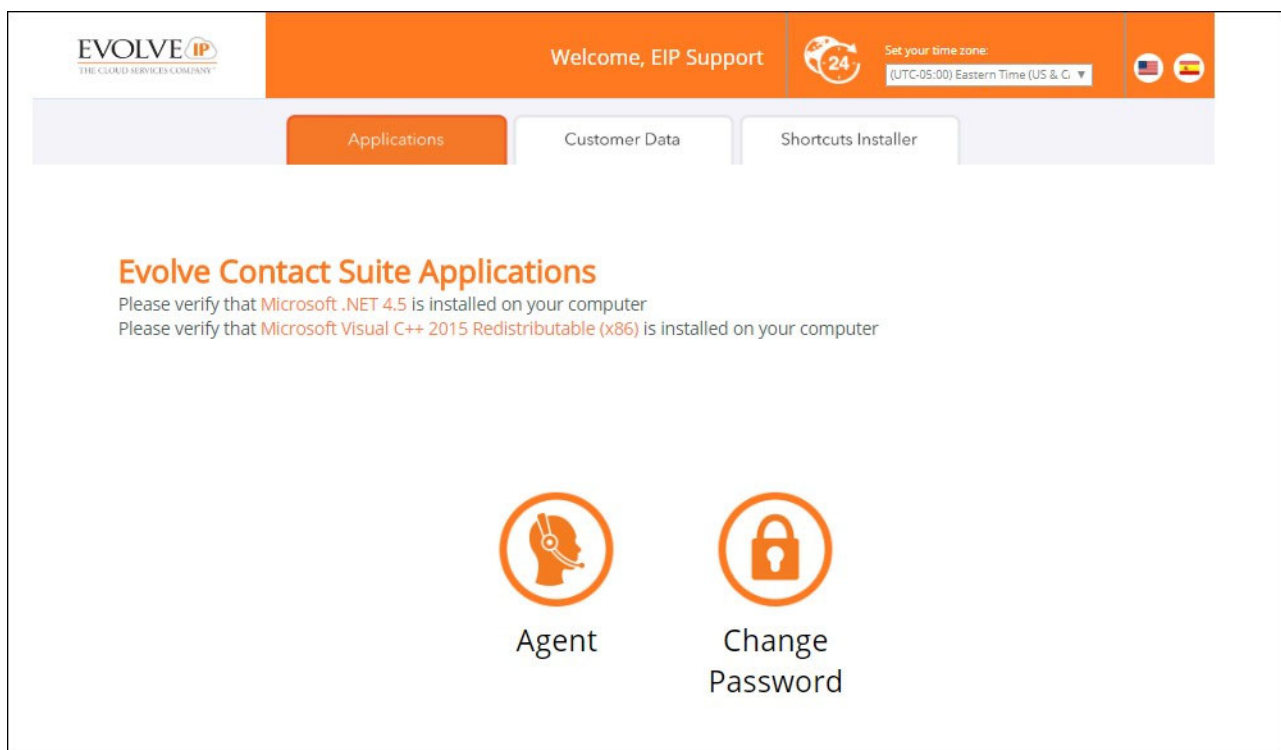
EVOLVE IP
THE CLOUD SERVICES COMPANY™

Welcome, EIP Support

24

Set your time zone:
(UTC-05:00) Eastern Time (US & C ▼

Applications
Customer Data
Shortcuts Installer

Evolve Contact Suite Applications
Please verify that Microsoft .NET 4.5 is installed on your computer
Please verify that Microsoft Visual C++ 2015 Redistributable (x86) is installed on your computer

Agent

Change Password